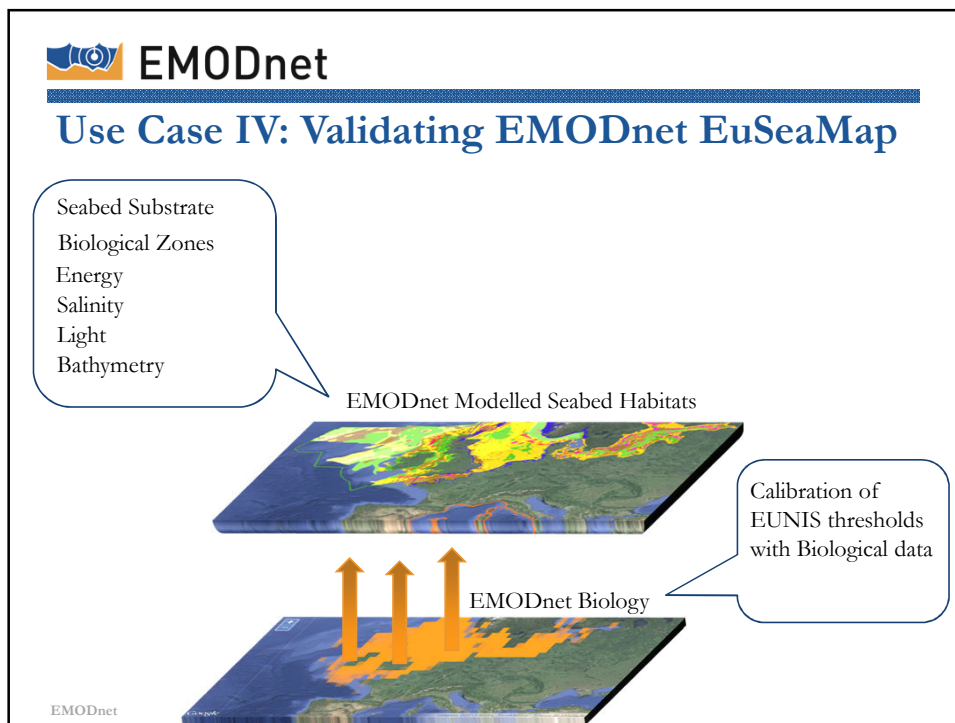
EMODnet

Use Case IV: Validating EMODnet EuSeaMap

Seabed Substrate
Biological Zones
Energy
Salinity
Light
Bathymetry

EMODnet Modelled Seabed Habitats

Calibration of EUNIS thresholds with Biological data

EMODnet Biology

EMODnet